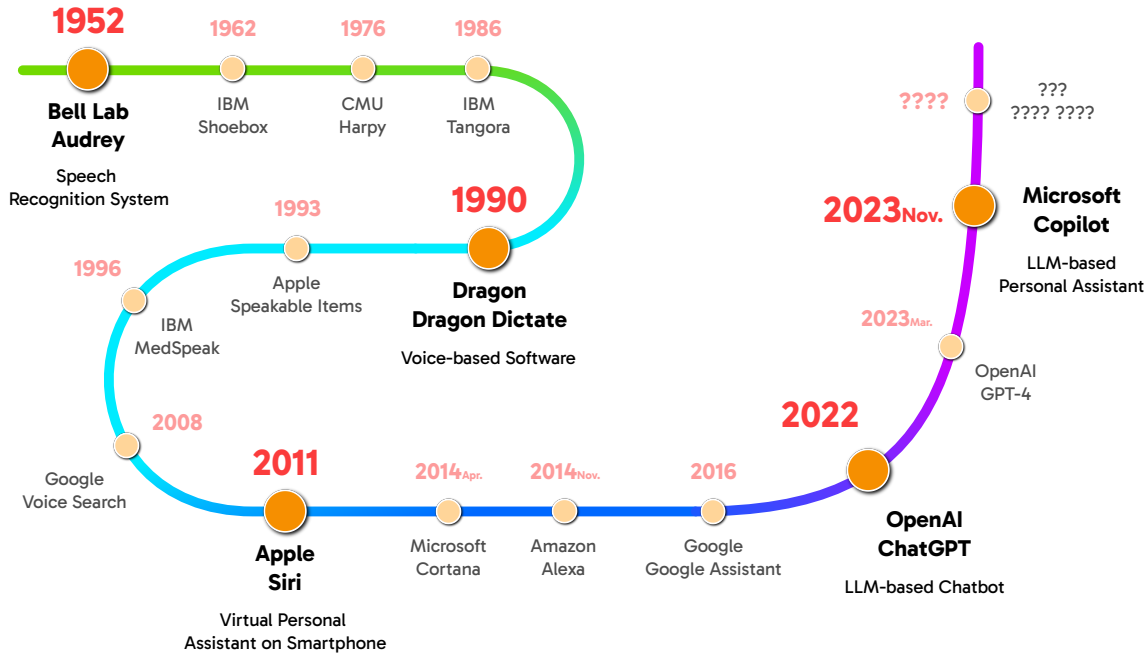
1952
Bell Lab
Audrey
Speech Recognition System

1962
IBM
Shoebox

1976
CMU
Harpy

1986
IBM
Tangora

1990
Dragon
Dragon Dictate
Voice-based Software

1993
Apple
Speakable Items

1996
IBM
MedSpeak

2008
Google
Voice Search

2011
Apple
Siri
Virtual Personal Assistant on Smartphone

2014Apr.
Microsoft
Cortana

2014Nov.
Amazon
Alexa

2016
Google
Google Assistant

2022
OpenAI
ChatGPT
LLM-based Chatbot

2023Mar.
OpenAI
GPT-4

2023Nov.
Microsoft
Copilot
LLM-based Personal Assistant

????
???
???? ????